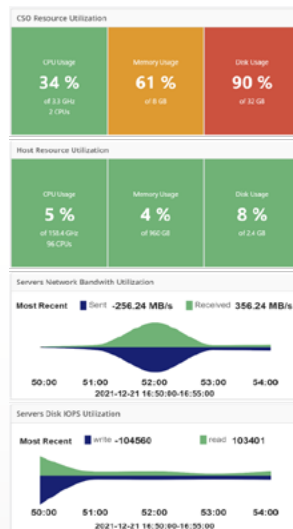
CSO Resource Utilization

CPU Usage
34 %
of 3.3 GHz
2 CPUs

Memory Usage
61 %
of 8 GB

Disk Usage
90 %
of 32 GB

Host Resource Utilization

CPU Usage
5 %
of 158.4 GHz
96 CPUs

Memory Usage
4 %
of 960 GB

Disk Usage
8 %
of 2.4 GB

Servers Network Bandwith Utilization

Most Recent Sent -256.24 MB/s Received 356.24 MB/s

50:00 51:00 52:00 53:00 54:00
2021-12-21 16:50:00-16:55:00

Servers Disk IOPS Utilization

Most Recent write -104560 read 103401

50:00 51:00 52:00 53:00 54:00
2021-12-21 16:50:00-16:55:00